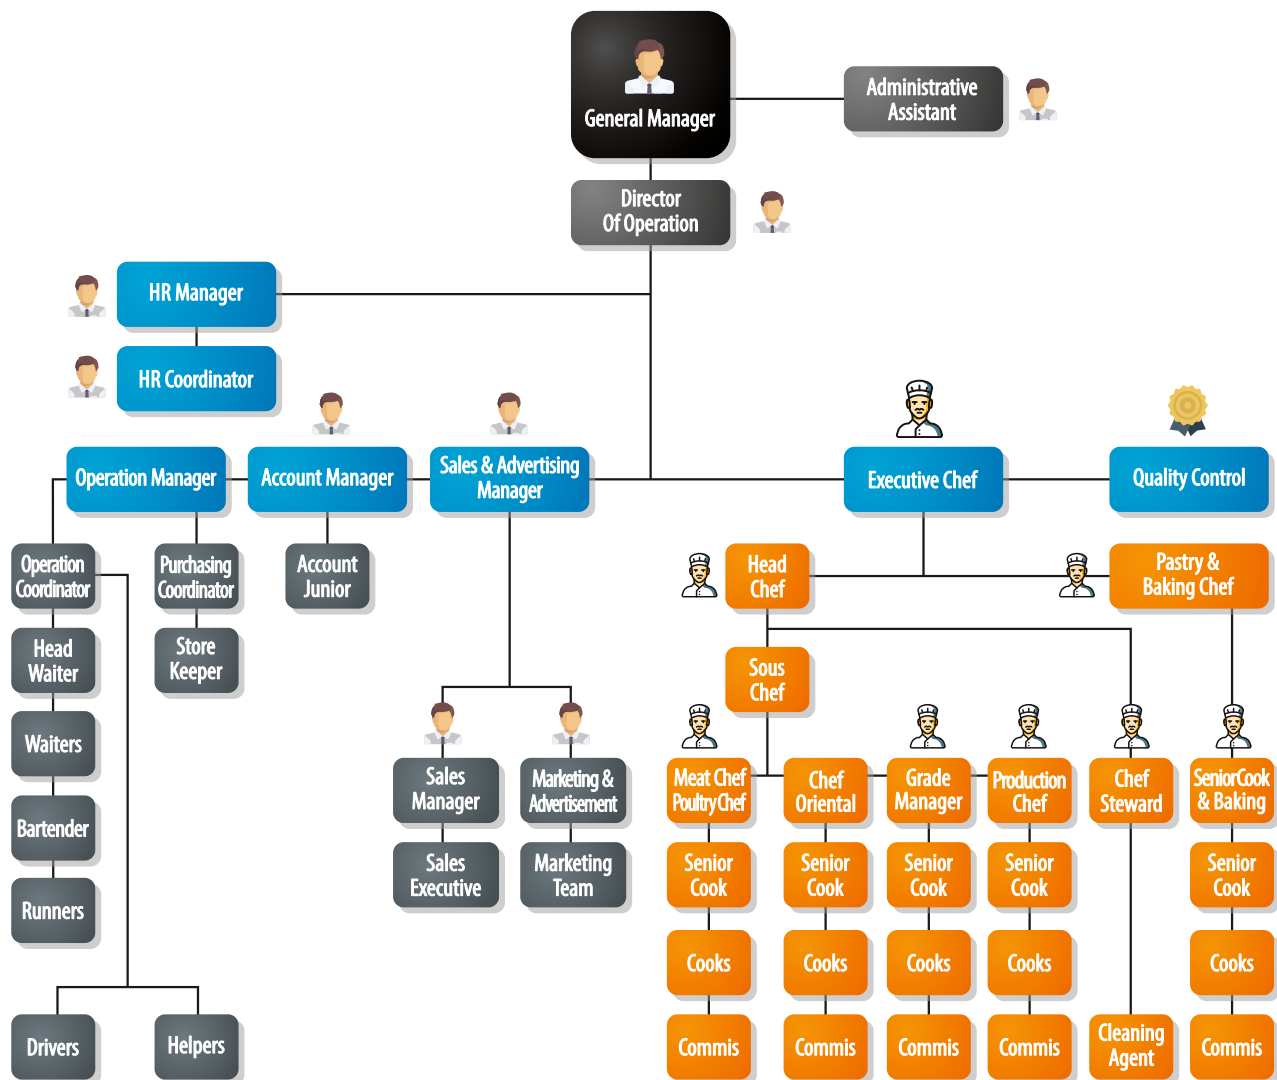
General Manager

Administrative Assistant

Director Of Operation

HR Manager

HR Coordinator

Operation Manager

Account Manager

Sales & Advertising Manager

Executive Chef

Quality Control

Operation Coordinator

Head Waiter

Waiters

Bartender

Runners

Drivers

Helpers

Purchasing Coordinator

Store Keeper

Account Junior

Sales Manager

Sales Executive

Marketing & Advertisement

Marketing Team

Head Chef

Pastry & Baking Chef

Sous Chef

Meat Chef Poultry Chef

Senior Cook

Cooks

Commis

Chef Oriental

Senior Cook

Cooks

Commis

Grade Manager

Senior Cook

Cooks

Commis

Production Chef

Senior Cook

Cooks

Commis

Chef Steward

Cleaning Agent

SeniorCook & Baking

Senior Cook

Cooks

Commis